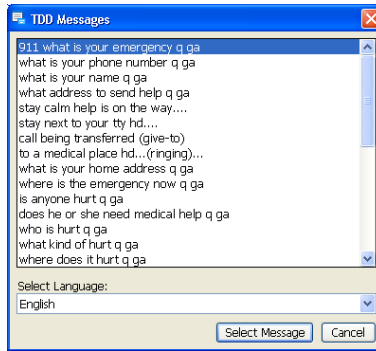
TDD Messages

911 what is your emergency q ga
what is your phone number q ga
what is your name q ga
what address to send help q ga
stay calm help is on the way....
stay next to your tty hd....
call being transferred (give-to)
to a medical place hd...(ringing)...
what is your home address q ga
where is the emergency now q ga
is anyone hurt q ga
does he or she need medical help q ga
who is hurt q ga
what kind of hurt q ga
where does it hurt q ga

Select Language:
English

Select Message
Cancel